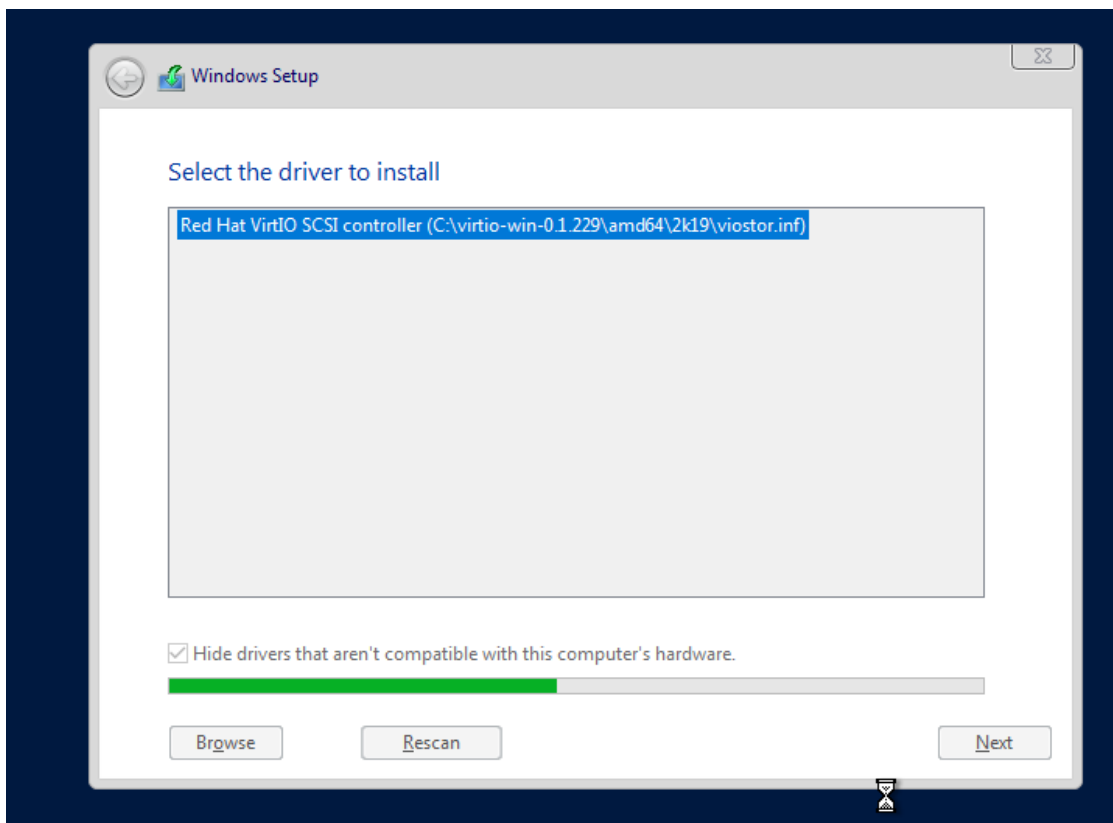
Windows Setup

Select the driver to install

Red Hat VirtIO SCSI controller (C:\virtio-win-0.1.229\amd64\2k19\viostor.inf)

Hide drivers that aren't compatible with this computer's hardware.

Browse

Rescan

Next